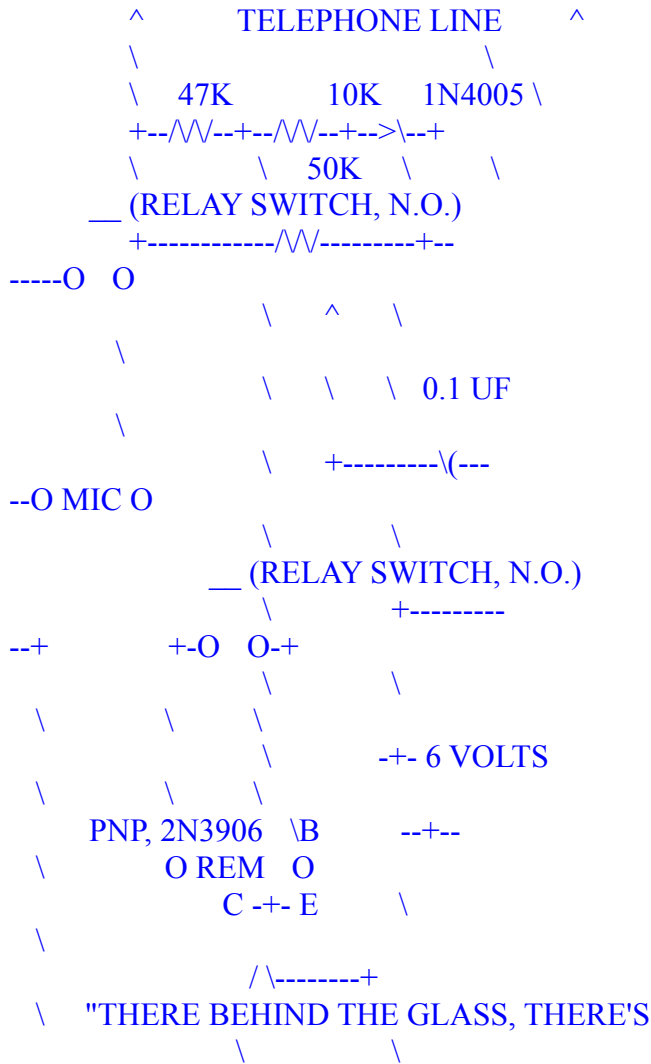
^ TELEPHONE LINE ^
\ \
\ 47K 10K 1N4005 \
+--/\/\/--+--/\/\/--+-->\--+
\ \ 50K \ \
__ (RELAY SWITCH, N.O.)
+------------/\/\/---------+--
-----O O
\ ^ \
\
\ \ \ 0.1 UF
\
\ +---------\(---
--O MIC O
\ \
__ (RELAY SWITCH, N.O.)
\ +---------
--+ +-O O-+
\ \
\ \ \
\ -+- 6 VOLTS
\ \ \
PNP, 2N3906 \B --+--
\ O REM O
C -+- E \
\
/ \--------+
\ "THERE BEHIND THE GLASS, THERE'S
\ \